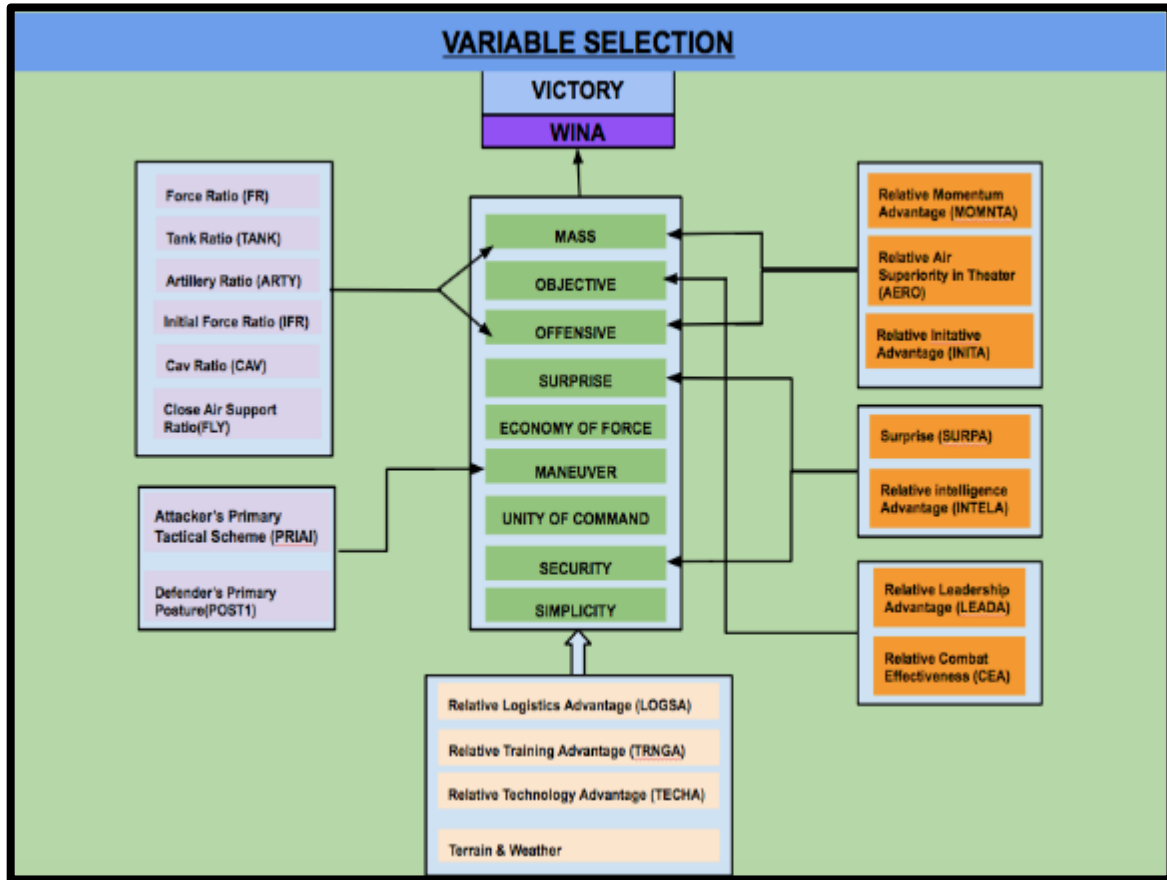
VARIABLE SELECTION

VICTORY

WINA

Force Ratio (FR)

Tank Ratio (TANK)

Artillery Ratio (ARTY)

Initial Force Ratio (IFR)

Cav Ratio (CAV)

Close Air Support Ratio(FLY)

MASS

OBJECTIVE

OFFENSIVE

SURPRISE

ECONOMY OF FORCE

MANEUVER

UNITY OF COMMAND

SECURITY

SIMPLICITY

Relative Momentum Advantage (MOMNTA)

Relative Air Superiority in Theater (AERO)

Relative Initative Advantage (INITA)

Surprise (SURPA)

Relative intelligence Advantage (INTELA)

Relative Leadership Advantage (LEADA)

Relative Combat Effectiveness (CEA)

Attacker's Primary Tactical Scheme (PRIAI)

Defender's Primary Posture(POST1)

Relative Logistics Advantage (LOGSA)

Relative Training Advantage (TRNGA)

Relative Technology Advantage (TECHA)

Terrain & Weather